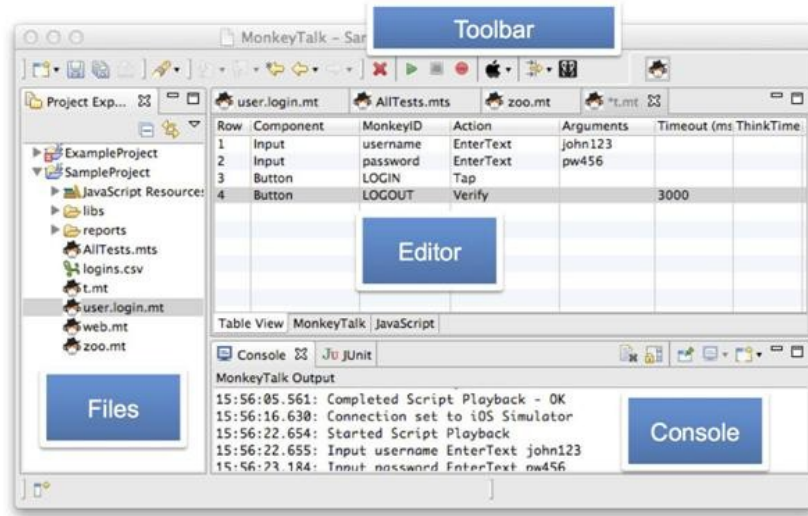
MonkeyTalk – Sar

Toolbar

Project Exp...

ExampleProject
SampleProject
JavaScript Resources
libs
reports
AllTests.mts
logins.csv
t.mt
user.login.mt
web.mt
zoo.mt

Files

user.login.mt AllTests.mts zoo.mt *t.mt

| Row | Component | MonkeyID | Action | Arguments | Timeout (ms | ThinkTime |
|---|---|---|---|---|---|---|
| 1 | Input | username | EnterText | john123 | | |
| 2 | Input | password | EnterText | pw456 | | |
| 3 | Button | LOGIN | Tap | | | |
| 4 | Button | LOGOUT | Verify | | 3000 | |

Editor

Table View MonkeyTalk JavaScript

Console JUnit

MonkeyTalk Output

15:56:05.561: Completed Script Playback - OK
15:56:16.630: Connection set to iOS Simulator
15:56:22.654: Started Script Playback
15:56:22.655: Input username EnterText john123
15:56:23.184: Input password EnterText pw456

Console